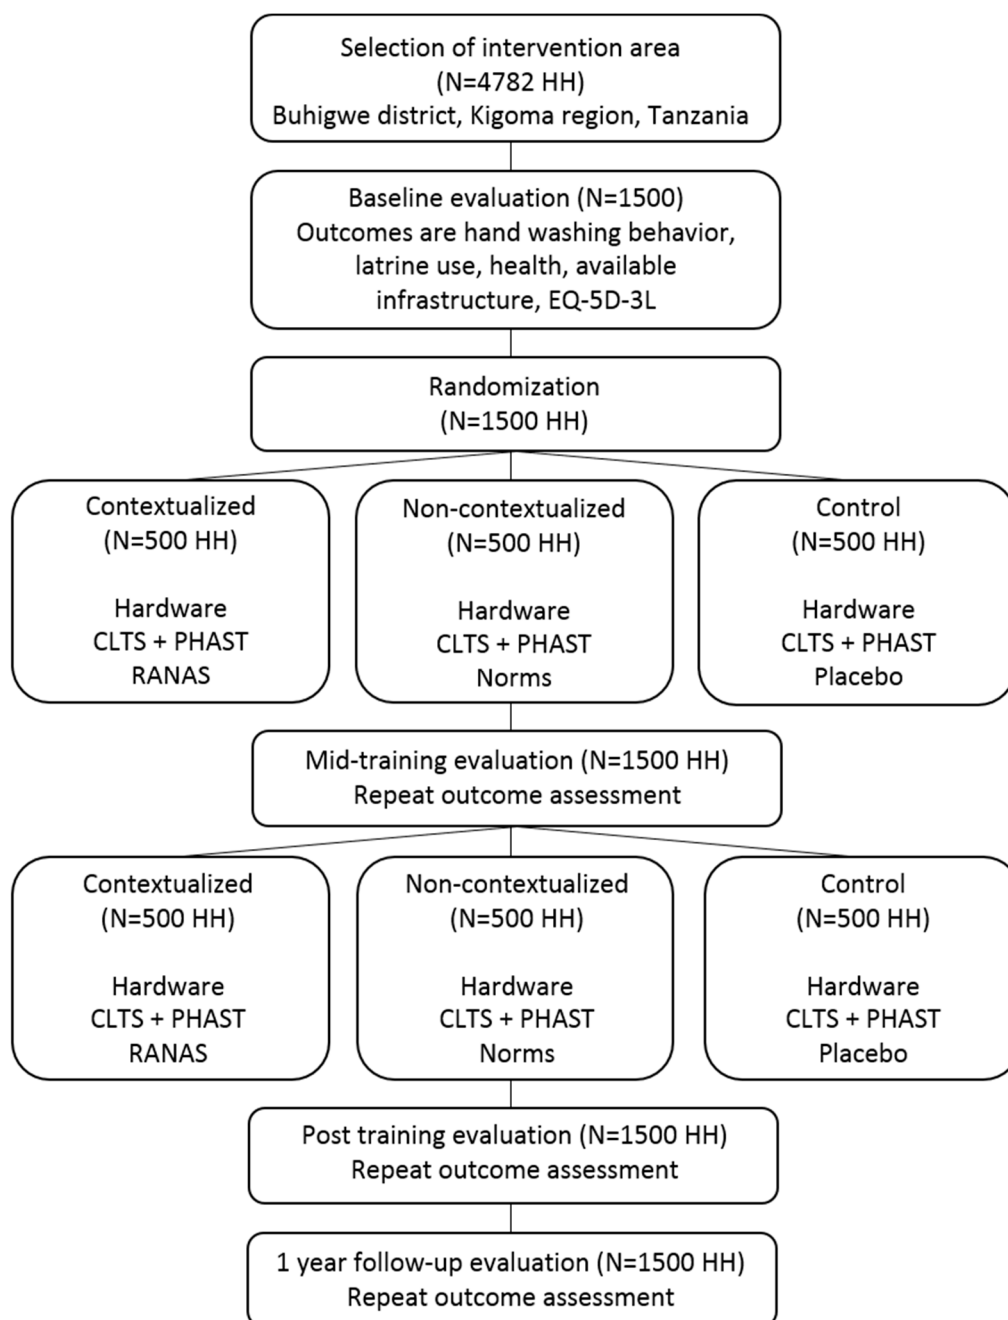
Selection of intervention area
(N=4782 HH)
Buhigwe district, Kigoma region, Tanzania

Baseline evaluation (N=1500)
Outcomes are hand washing behavior, latrine use, health, available infrastructure, EQ-5D-3L

Randomization
(N=1500 HH)

Contextualized
(N=500 HH)

Hardware
CLTS + PHAST
RANAS

Non-contextualized
(N=500 HH)

Hardware
CLTS + PHAST
Norms

Control
(N=500 HH)

Hardware
CLTS + PHAST
Placebo

Mid-training evaluation (N=1500 HH)
Repeat outcome assessment

Contextualized
(N=500 HH)

Hardware
CLTS + PHAST
RANAS

Non-contextualized
(N=500 HH)

Hardware
CLTS + PHAST
Norms

Control
(N=500 HH)

Hardware
CLTS + PHAST
Placebo

Post training evaluation (N=1500 HH)
Repeat outcome assessment

1 year follow-up evaluation (N=1500 HH)
Repeat outcome assessment